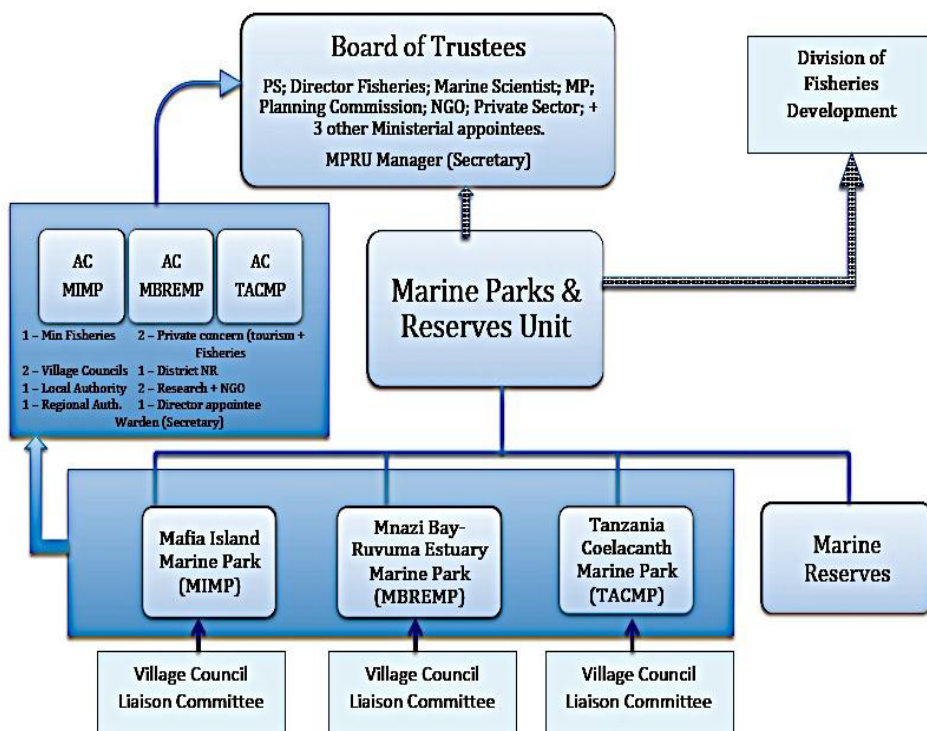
Board of Trustees

PS; Director Fisheries; Marine Scientist; MP; Planning Commission; NGO; Private Sector; + 3 other Ministerial appointees.

MPRU Manager (Secretary)

Division of Fisheries Development

AC MIMP

AC MBREMP

AC TACMP

1 – Min Fisheries
2 – Private concern (tourism + Fisheries
2 – Village Councils
1 – District NR
1 – Local Authority
2 – Research + NGO
1 – Regional Auth.
1 – Director appointee
Warden (Secretary)

Marine Parks & Reserves Unit

Mafia Island Marine Park (MIMP)

Mnazi Bay-Ruvuma Estuary Marine Park (MBREMP)

Tanzania Coelacanth Marine Park (TACMP)

Marine Reserves

Village Council Liaison Committee

Village Council Liaison Committee

Village Council Liaison Committee